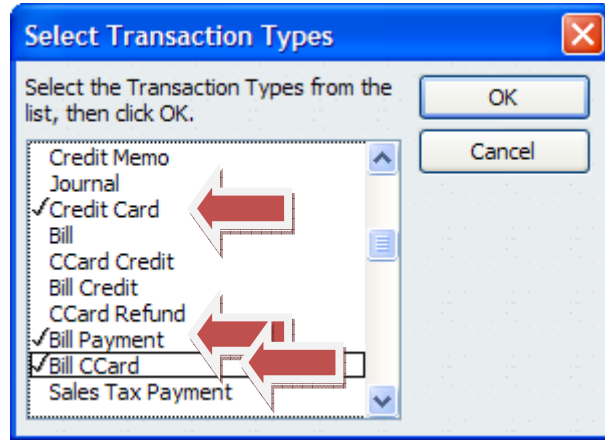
Select Transaction Types

Select the Transaction Types from the list, then click OK.

OK

Cancel

Credit Memo
Journal
✓Credit Card
Bill
CCard Credit
Bill Credit
CCard Refund
✓Bill Payment
✓Bill CCard
Sales Tax Payment